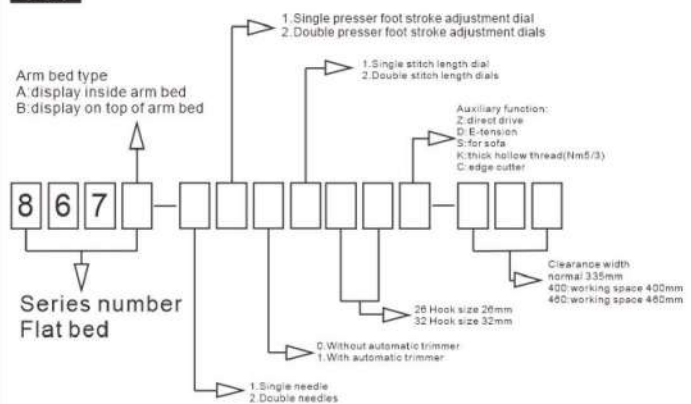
1.Single presser foot stroke adjustment dial
2.Double presser foot stroke adjustment dials

Arm bed type
A:display inside arm bed
B:display on top of arm bed

1.Single stitch length dial
2.Double stitch length dials

Auxiliary function:
Z:direct drive
D:E-tension
S:for sofa
K:thick hollow thread(Nm5/3)
C:edge cutter

8 6 7

Series number
Flat bed

Clearance width
normal 335mm
400:working space 400mm
460:working space 460mm

26 Hook size 26mm
32 Hook size 32mm

0.Without automatic trimmer
1.With automatic trimmer

1.Single needle
2.Double needles